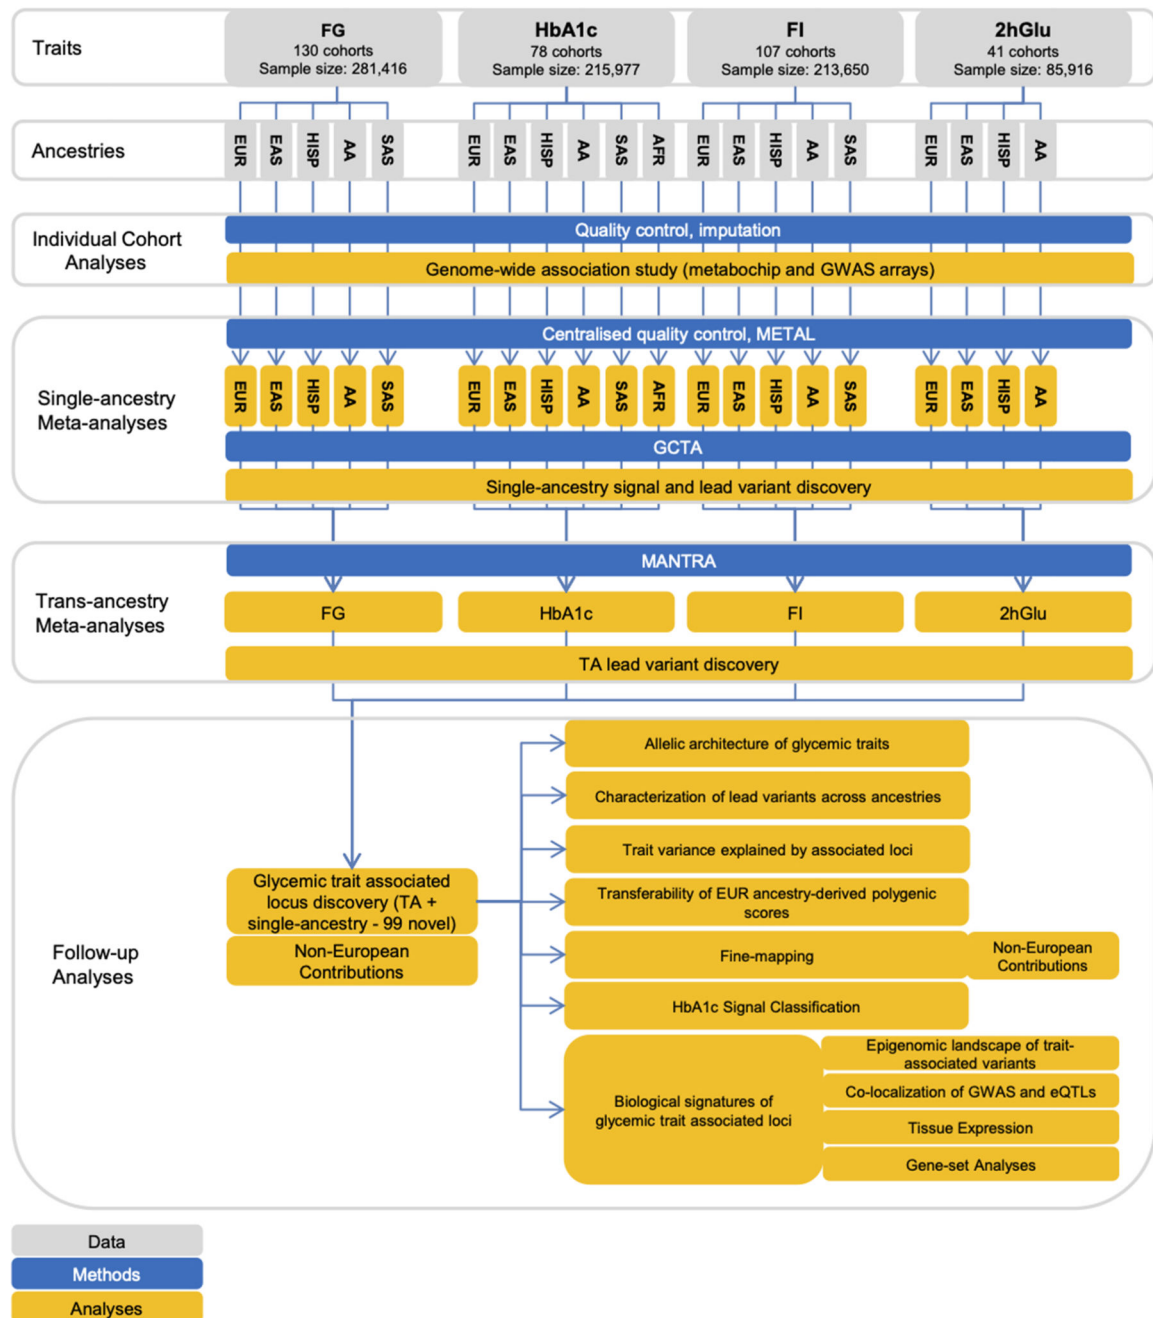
Traits

FG
130 cohorts
Sample size: 281,416

HbA1c
78 cohorts
Sample size: 215,977

FI
107 cohorts
Sample size: 213,650

2hGlu
41 cohorts
Sample size: 85,916

Ancestries

EUR EAS HISP AA SAS

EUR EAS HISP AA SAS AFR

EUR EAS HISP AA SAS

EUR EAS HISP AA

Individual Cohort Analyses

Quality control, imputation

Genome-wide association study (metabochip and GWAS arrays)

Single-ancestry Meta-analyses

Centralised quality control, METAL

EUR EAS HISP AA SAS

EUR EAS HISP AA SAS AFR

EUR EAS HISP AA SAS

EUR EAS HISP AA

GCTA

Single-ancestry signal and lead variant discovery

Trans-ancestry Meta-analyses

MANTRA

FG

HbA1c

FI

2hGlu

TA lead variant discovery

Follow-up Analyses

Glycemic trait associated locus discovery (TA + single-ancestry - 99 novel)

Non-European Contributions

Allelic architecture of glycemic traits

Characterization of lead variants across ancestries

Trait variance explained by associated loci

Transferability of EUR ancestry-derived polygenic scores

Fine-mapping

Non-European Contributions

HbA1c Signal Classification

Biological signatures of glycemic trait associated loci

Epigenomic landscape of trait-associated variants

Co-localization of GWAS and eQTLs

Tissue Expression

Gene-set Analyses

Data

Methods

Analyses